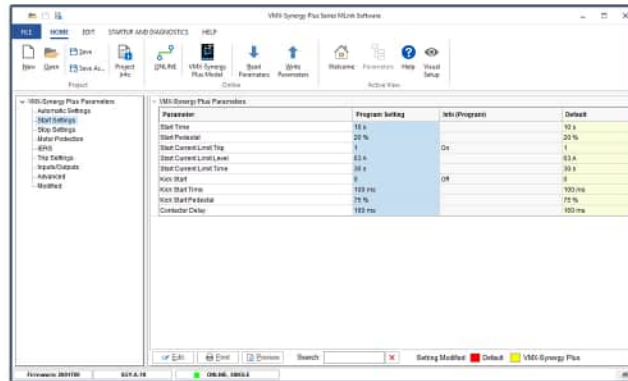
VMX-Synergy Plus Series MLink Software

FILE HOME EDIT STARTUP AND DIAGNOSTICS HELP

New Open Save Save As... Project Info
Project

ONLINE VMX-Synergy Plus Model Read Parameters Write Parameters
Online

Welcome Parameters Help Visual Setup
Active View

VMX-Synergy Plus Parameters
Automatic Settings
Start Settings
Stop Settings
Motor Protection
IERS
Trip Settings
Inputs/Outputs
Advanced
Modified

VMX-Synergy Plus Parameters

| Parameter | Program Setting | Info (Program) | Default |
|---|---|---|---|
| Start Time | 10 s | | 10 s |
| Start Pedestal | 20 % | | 20 % |
| Start Current Limit Trip | 1 | On | 1 |
| Start Current Limit Level | 83 A | | 83 A |
| Start Current Limit Time | 30 s | | 30 s |
| Kick Start | 0 | Off | 0 |
| Kick Start Time | 100 ms | | 100 ms |
| Kick Start Pedestal | 75 % | | 75 % |
| Contactor Delay | 160 ms | | 160 ms |

Edit Print Preview Search: Setting Modified Default VMX-Synergy Plus

Firmware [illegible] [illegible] ONLINE, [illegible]